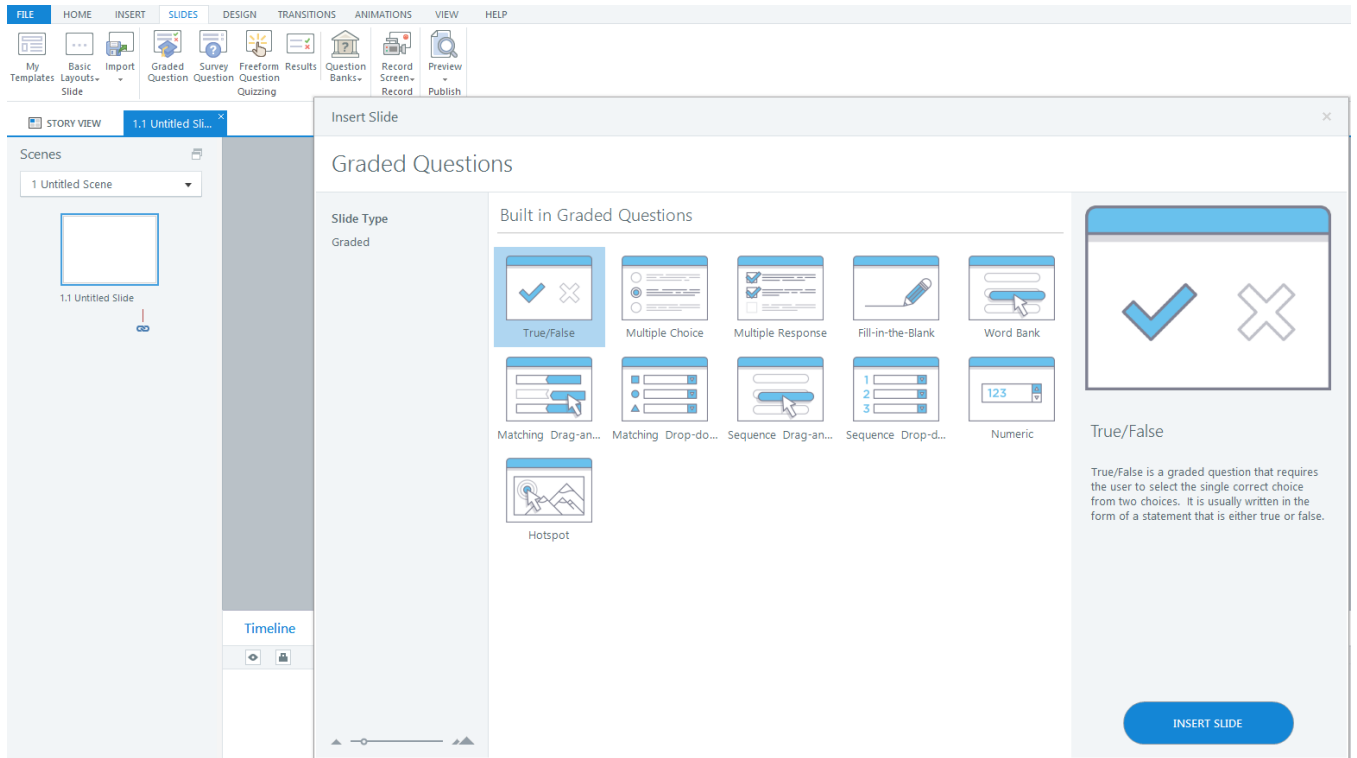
FILE HOME INSERT SLIDES DESIGN TRANSITIONS ANIMATIONS VIEW HELP

My Templates
Basic Layouts
Import
Slide
Graded Question
Survey Question
Freeform Question
Results
Quizzing
Question Banks
Record Screen
Record
Preview
Publish

STORY VIEW
1.1 Untitled Sli...

Scenes
1 Untitled Scene
1.1 Untitled Slide

Timeline

Insert Slide

Graded Questions

Slide Type
Graded

Built in Graded Questions

True/False
Multiple Choice
Multiple Response
Fill-in-the-Blank
Word Bank
Matching Drag-an...
Matching Drop-do...
Sequence Drag-an...
Sequence Drop-d...
123
Numeric
Hotspot

True/False

True/False is a graded question that requires the user to select the single correct choice from two choices. It is usually written in the form of a statement that is either true or false.

INSERT SLIDE